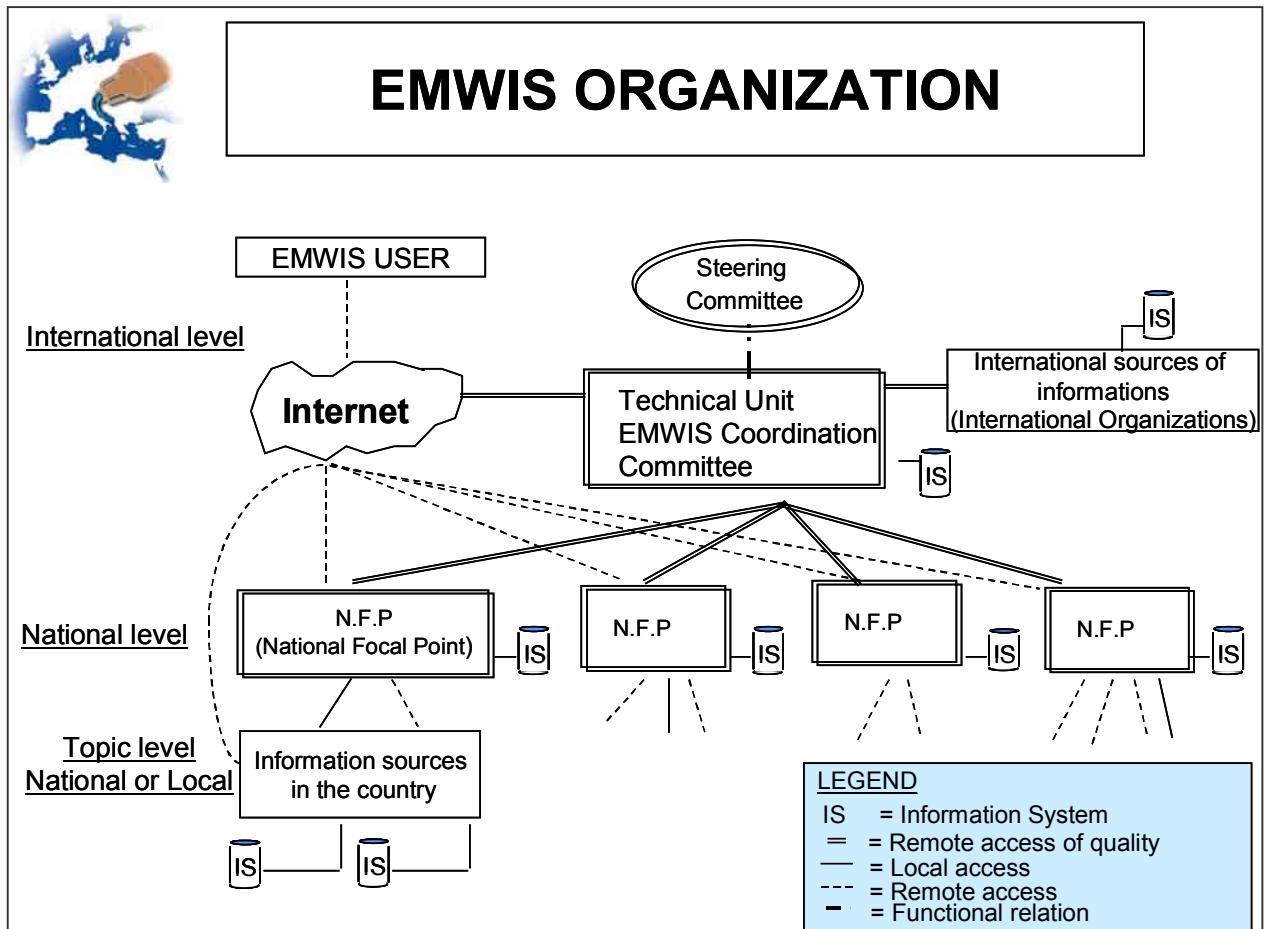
EMWIS ORGANIZATION

EMWIS USER

Steering Committee

International level

IS

International sources of informations (International Organizations)

Internet

Technical Unit EMWIS Coordination Committee

IS

National level

N.F.P (National Focal Point)

IS

N.F.P

IS

N.F.P

IS

N.F.P

IS

Topic level National or Local

Information sources in the country

IS

IS

LEGEND
IS = Information System
═ = Remote access of quality
— = Local access
--- = Remote access
▬ = Functional relation